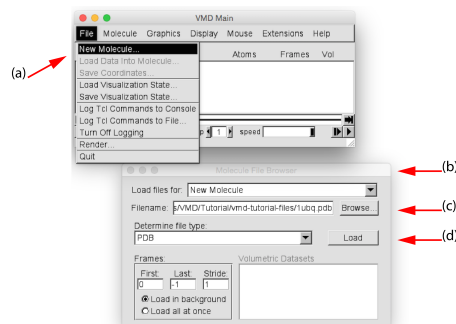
VMD Main

File Molecule Graphics Display Mouse Extensions Help

New Molecule...
Load Data Into Molecule...
Save Coordinates...
Load Visualization State...
Save Visualization State...
Log Tcl Commands to Console
Log Tcl Commands to File...
Turn Off Logging
Render...
Quit

Atoms Frames Vol

p 1 speed

(a)

Molecule File Browser

(b)

Load files for: New Molecule

Filename: s/VMD/Tutorial/vmd-tutorial-files/1ubq.pdb Browse...

(c)

Determine file type:

PDB Load

(d)

Frames:
First: 0 Last: -1 Stride: 1
Load in background
Load all at once

Volumetric Datasets